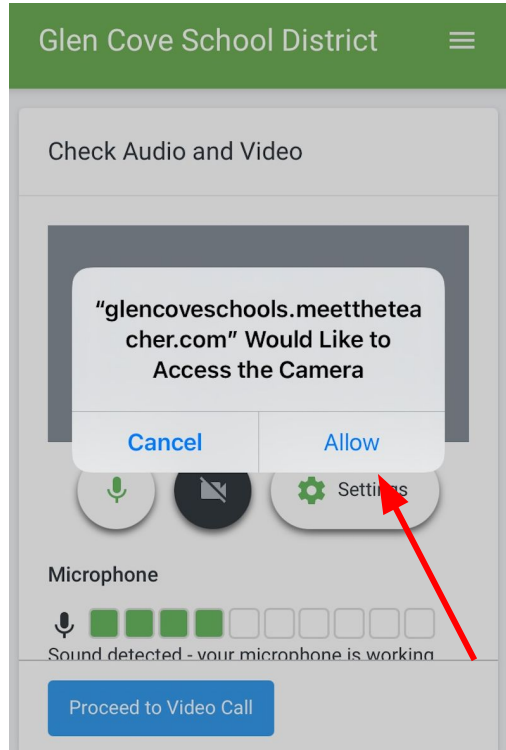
Glen Cove School District

Check Audio and Video

“glencoveschools.meettheteacher.com” Would Like to Access the Camera

Cancel

Allow

Settings

Microphone

Sound detected - your microphone is working

Proceed to Video Call